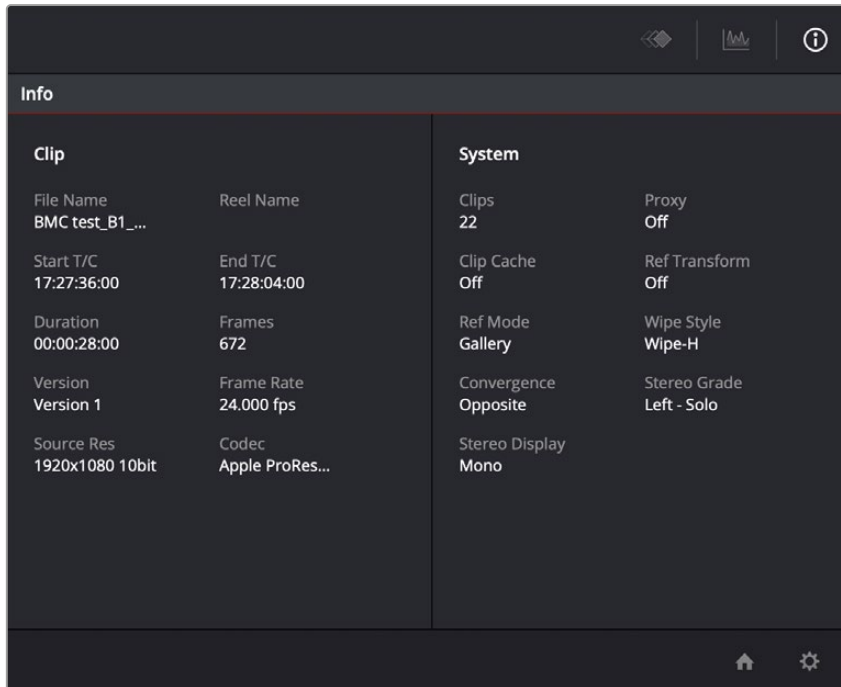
Info

Clip

File Name
BMC test_B1_...

Reel Name

Start T/C
17:27:36:00

End T/C
17:28:04:00

Duration
00:00:28:00

Frames
672

Version
Version 1

Frame Rate
24.000 fps

Source Res
1920x1080 10bit

Codec
Apple ProRes...

System

Clips
22

Proxy
Off

Clip Cache
Off

Ref Transform
Off

Ref Mode
Gallery

Wipe Style
Wipe-H

Convergence
Opposite

Stereo Grade
Left - Solo

Stereo Display
Mono